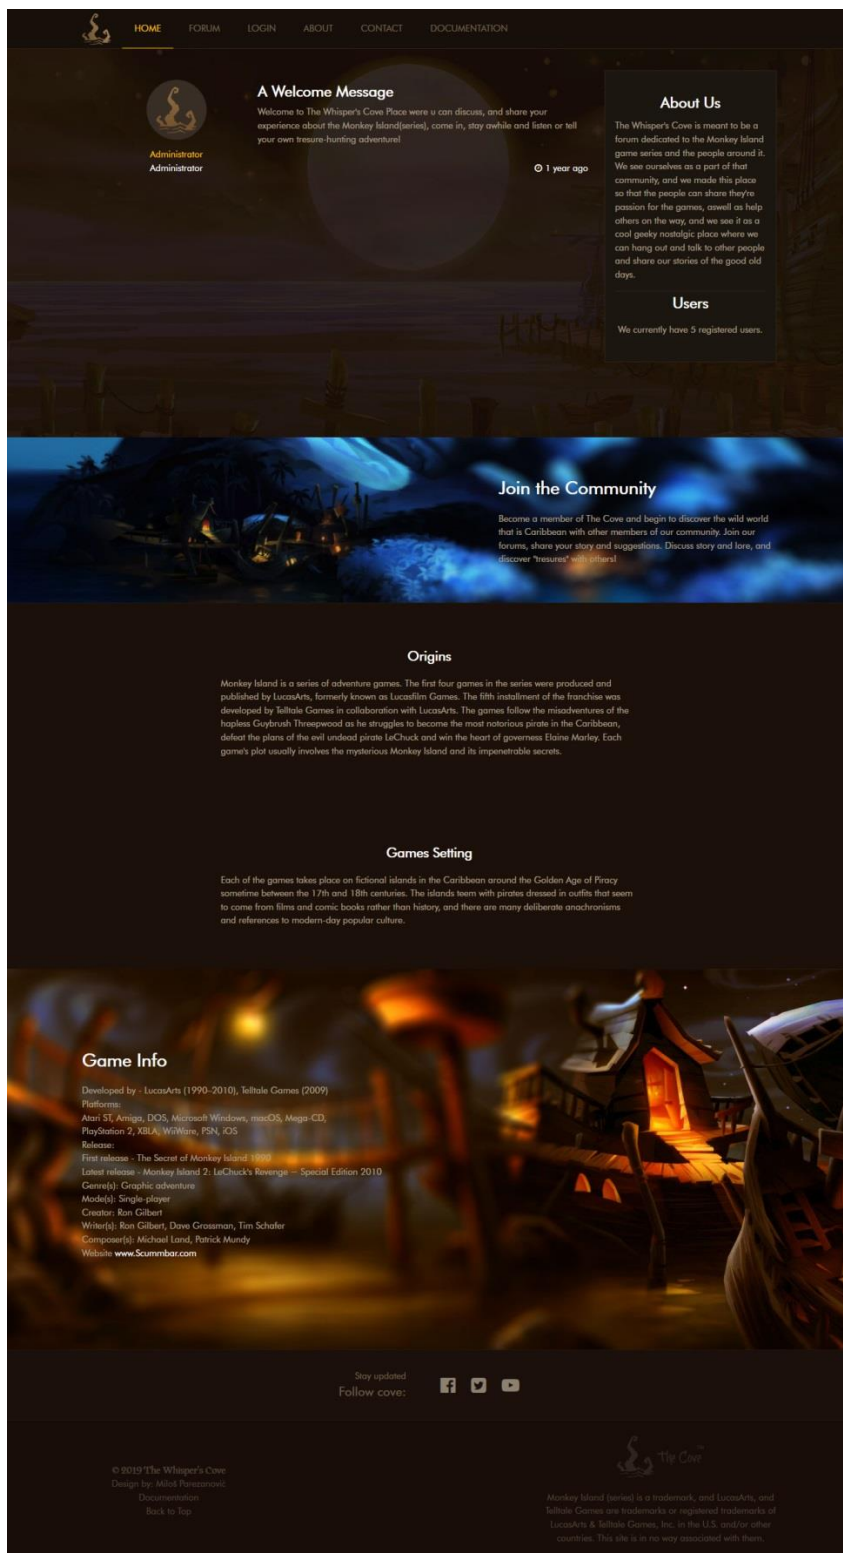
HOME FORUM LOGIN ABOUT CONTACT DOCUMENTATION

Administrator
Administrator

A Welcome Message

Welcome to The Whisper's Cove Place were u can discuss, and share your experience about the Monkey Island(series), come in, stay awhile and listen or tell your own tresure-hunting adventure!

1 year ago

About Us

The Whisper's Cove is meant to be a forum dedicated to the Monkey Island game series and the people around it. We see ourselves as a part of that community, and we made this place so that the people can share they're passion for the games, aswell as help others on the way, and we see it as a cool geeky nostalgic place where we can hang out and talk to other people and share our stories of the good old days.

Users

We currently have 5 registered users.

Join the Community

Become a member of The Cove and begin to discover the wild world that is Caribbean with other members of our community. Join our forums, share your story and suggestions. Discuss story and lore, and discover "tresures" with others!

Origins

Monkey Island is a series of adventure games. The first four games in the series were produced and published by LucasArts, formerly known as Lucasfilm Games. The fifth installment of the franchise was developed by Telltale Games in collaboration with LucasArts. The games follow the misadventures of the hapless Guybrush Threepwood as he struggles to become the most notorious pirate in the Caribbean, defeat the plans of the evil undead pirate LeChuck and win the heart of governess Elaine Marley. Each game's plot usually involves the mysterious Monkey Island and its impenetrable secrets.

Games Setting

Each of the games takes place on fictional islands in the Caribbean around the Golden Age of Piracy sometime between the 17th and 18th centuries. The islands teem with pirates dressed in outfits that seem to come from films and comic books rather than history, and there are many deliberate anachronisms and references to modern-day popular culture.

Game Info

Developed by - LucasArts (1990–2010), Telltale Games (2009)
Platforms:
Atari ST, Amiga, DOS, Microsoft Windows, macOS, Mega-CD, PlayStation 2, XBLA, WiiWare, PSN, iOS
Release:
First release - The Secret of Monkey Island 1990
Latest release - Monkey Island 2: LeChuck's Revenge – Special Edition 2010
Genre(s): Graphic adventure
Mode(s): Single-player
Creator: Ron Gilbert
Writer(s): Ron Gilbert, Dave Grossman, Tim Schafer
Composer(s): Michael Land, Patrick Mundy
Website www.Scummbar.com

Stay updated
Follow cove:

© 2019 The Whisper's Cove
Design by: Miloš Parezanović
Documentation
Back to Top

The Cove

Monkey Island (series) is a trademark, and LucasArts, and Telltale Games are trademarks or registered trademarks of LucasArts & Telltale Games, Inc. in the U.S. and/or other countries. This site is in no way associated with them.